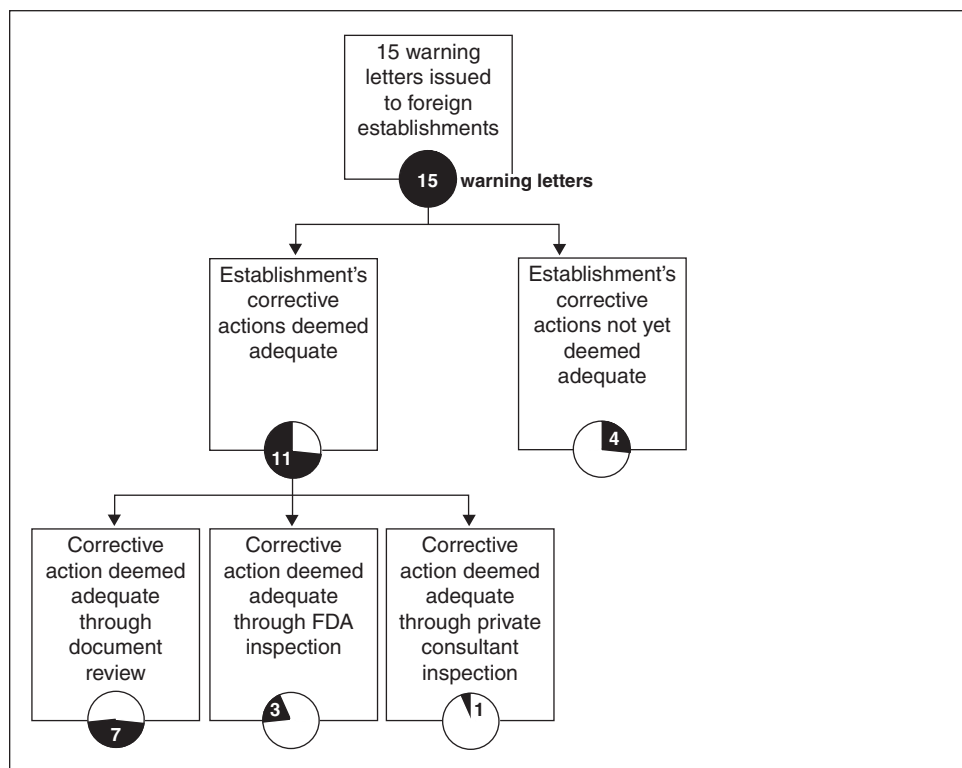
15 warning letters issued to foreign establishments

15 warning letters

Establishment's corrective actions deemed adequate

11

Establishment's corrective actions not yet deemed adequate

4

Corrective action deemed adequate through document review

7

Corrective action deemed adequate through FDA inspection

3

Corrective action deemed adequate through private consultant inspection

1